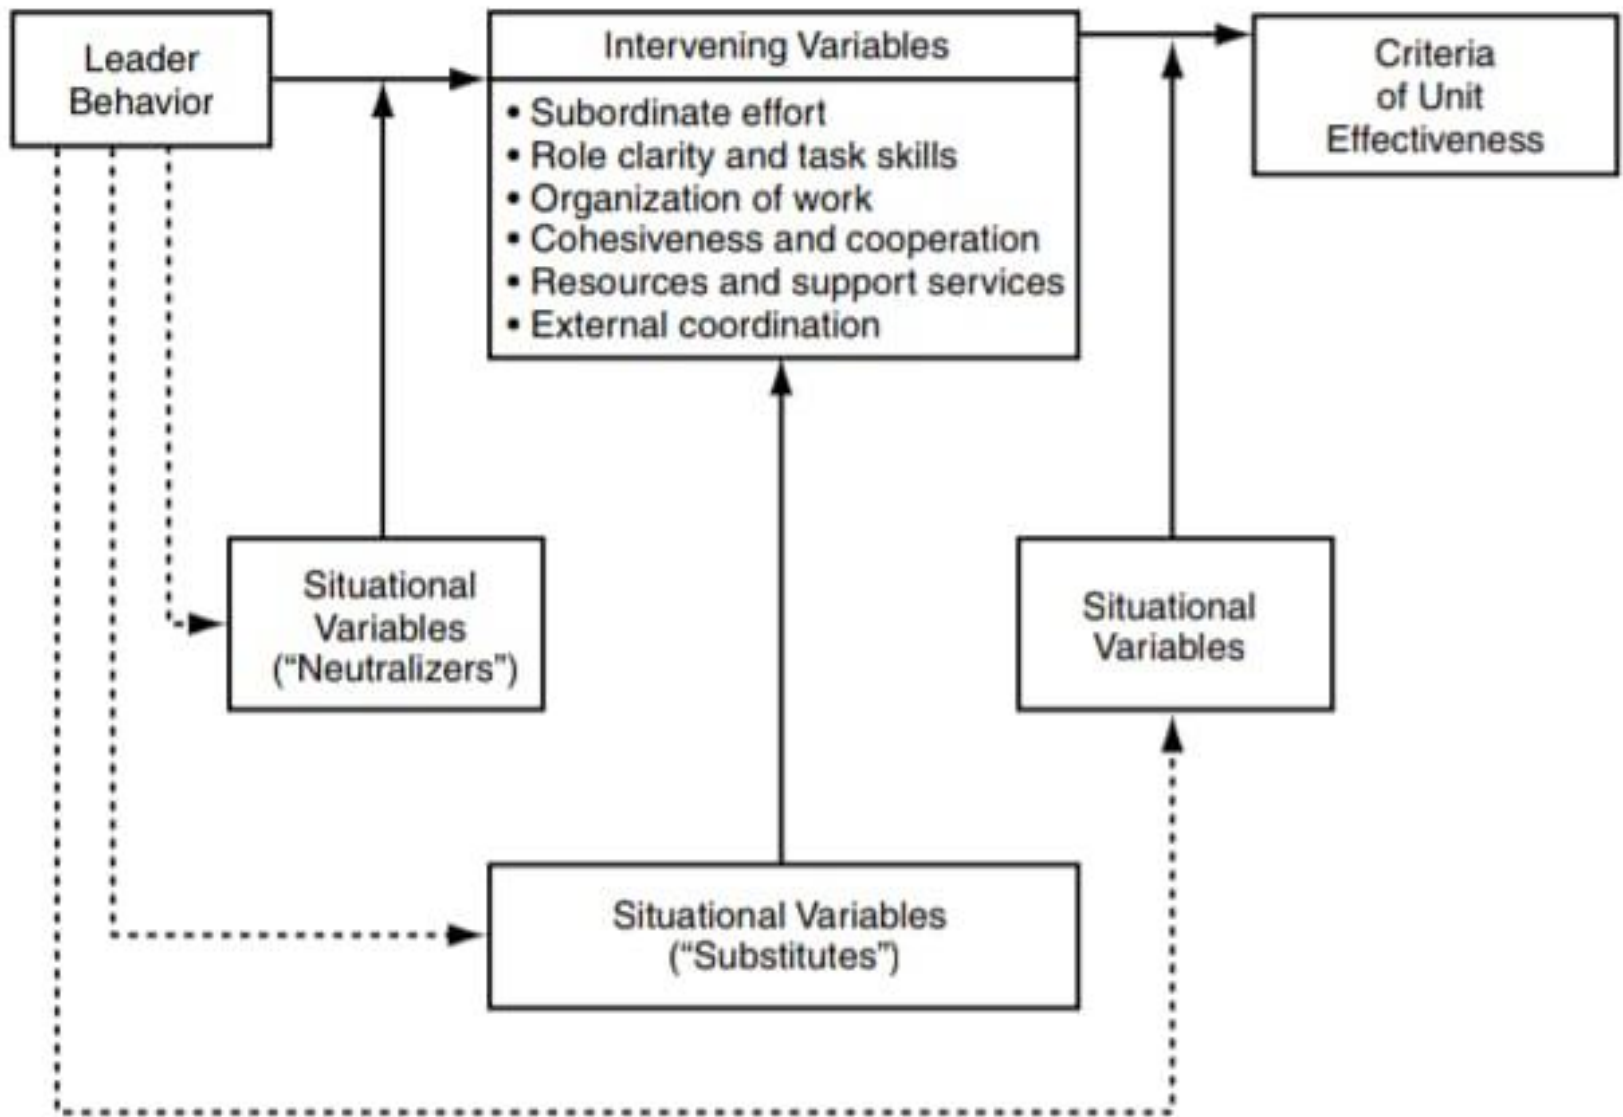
Leader Behavior

Intervening Variables

• Subordinate effort
• Role clarity and task skills
• Organization of work
• Cohesiveness and cooperation
• Resources and support services
• External coordination

Criteria of Unit Effectiveness

Situational Variables ("Neutralizers")

Situational Variables

Situational Variables ("Substitutes")